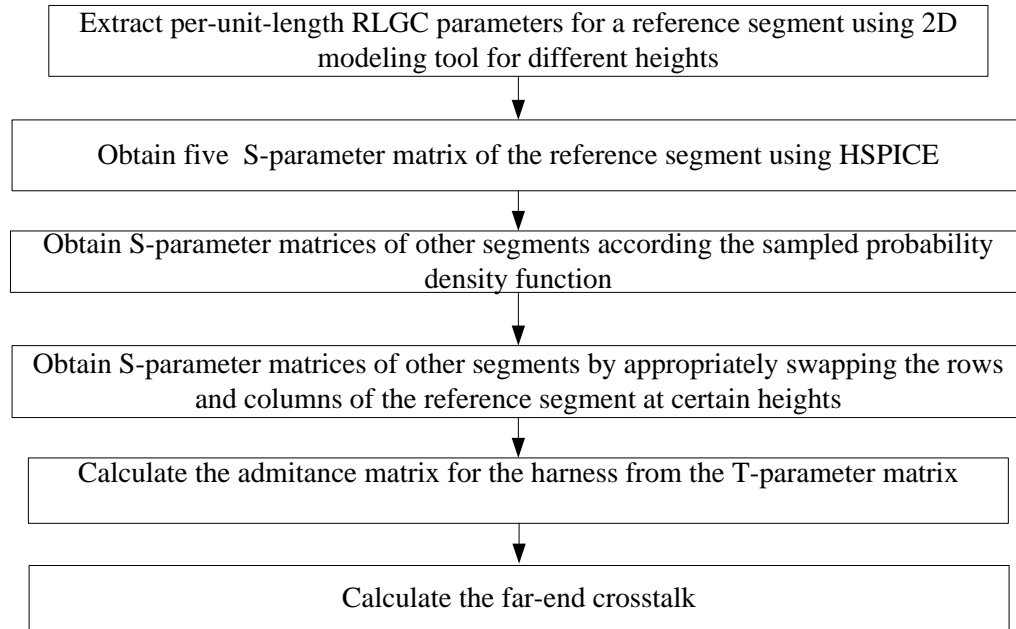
Extract per-unit-length RLGC parameters for a reference segment using 2D modeling tool for different heights

Obtain five S-parameter matrix of the reference segment using HSPICE

Obtain S-parameter matrices of other segments according the sampled probability density function

Obtain S-parameter matrices of other segments by appropriately swapping the rows and columns of the reference segment at certain heights

Calculate the admitance matrix for the harness from the T-parameter matrix

Calculate the far-end crosstalk